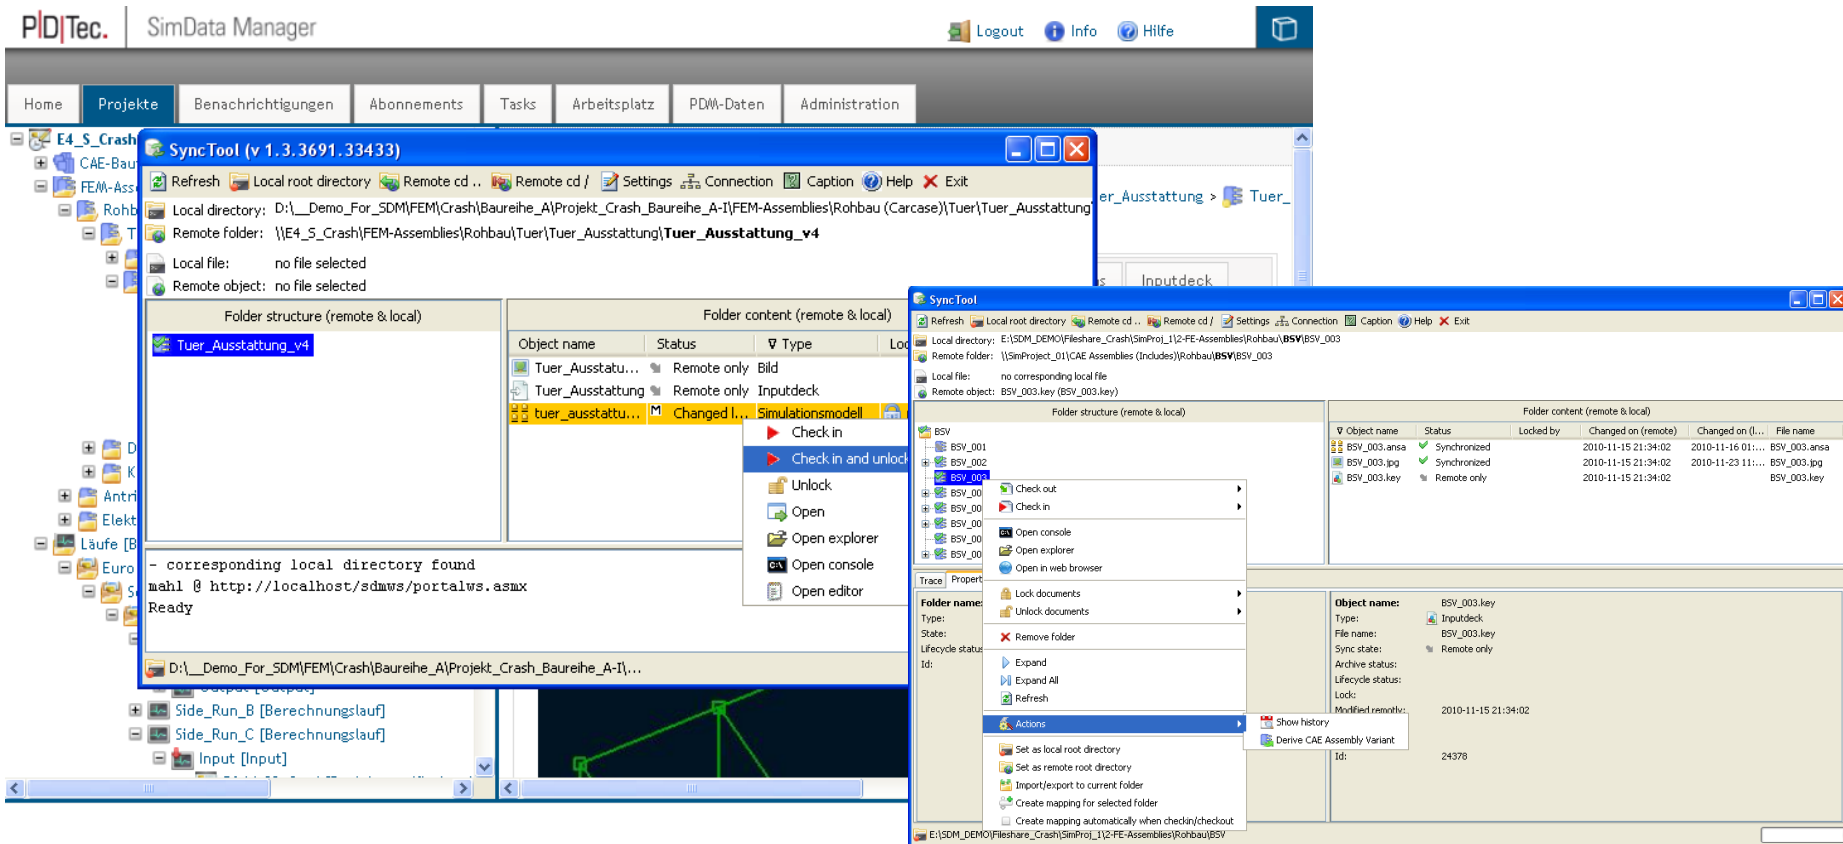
P|D|Tec. SimData Manager

Logout Info Hilfe

Home Projekte Benachrichtigungen Abonnements Tasks Arbeitsplatz PDM-Daten Administration

E4_S_Crash
CAE-Bau
FEM-Ass
Rohb
T

SyncTool (v 1.3.3691.33433)

Refresh Local root directory Remote cd .. Remote cd / Settings Connection Caption Help Exit

Local directory: D:\__Demo_For_SDM\FEM\Crash\Baureihe_A\Projekt_Crash_Baureihe_A-I\FEM-Assemblies\Rohbau (Carcase)\Tuer\Tuer_Ausstattung
Remote folder: \\E4_S_Crash\FEM-Assemblies\Rohbau\Tuer\Tuer_Ausstattung\Tuer_Ausstattung_v4

Local file: no file selected
Remote object: no file selected

Folder structure (remote & local)
Tuer_Ausstattung_v4

Folder content (remote & local)

| Object name | Status | Type | Loc |
|---|---|---|---|
| Tuer_Ausstatu... | Remote only | Bild | |
| Tuer_Ausstattung | Remote only | Inputdeck | |
| tuer_ausstattu... | M Changed l... | Simulationsmodell | |

Check in
Check in and unlock
Unlock
Open
Open explorer
Open console
Open editor

- corresponding local directory found
mahl @ http://localhost/sdmws/portalws.asmx
Ready

D:\__Demo_For_SDM\FEM\Crash\Baureihe_A\Projekt_Crash_Baureihe_A-I\...

D
K
Antri
Elekt
Läufe [B
Euro
S

Side_Run_B [Berechnungslauf]
Side_Run_C [Berechnungslauf]
Input [Input]

er_Ausstattung > Tuer_
Inputdeck

SyncTool

Refresh Local root directory Remote cd .. Remote cd / Settings Connection Caption Help Exit

Local directory: E:\SDM_DEMO\Fileshare_Crash\SimProj_1\2-FE-Assemblies\Rohbau\BSV\BSV_003
Remote folder: \\SimProject_01\CAE Assemblies (Includes)\Rohbau\BSV\BSV_003

Local file: no corresponding local file
Remote object: BSV_003.key (BSV_003.key)

Folder structure (remote & local)
BSV
BSV_001
BSV_002
BSV_003
BSV_00
BSV_00
BSV_00
BSV_00
BSV_00

Check out
Check in
Open console
Open explorer
Open in web browser
Lock documents
Unlock documents
Remove folder
Expand
Expand All
Refresh
Actions
Set as local root directory
Set as remote root directory
Import/export to current folder
Create mapping for selected folder
Create mapping automatically when checkin/checkout

Show history
Derive CAE Assembly Variant

Folder content (remote & local)

| Object name | Status | Locked by | Changed on (remote) | Changed on (l... | File name |
|---|---|---|---|---|---|
| BSV_003.ansa | Synchronized | | 2010-11-15 21:34:02 | 2010-11-16 01:... | BSV_003.ansa |
| BSV_003.jpg | Synchronized | | 2010-11-15 21:34:02 | 2010-11-23 11:... | BSV_003.jpg |
| BSV_003.key | Remote only | | 2010-11-15 21:34:02 | | BSV_003.key |

Trace Propert
Folder name:
Type:
State:
Lifecycle status
Id:

Object name: BSV_003.key
Type: Inputdeck
File name: BSV_003.key
Sync state: Remote only
Archive status:
Lifecycle status:
Lock:
Modified remotly: 2010-11-15 21:34:02
Id: 24378

E:\SDM_DEMO\Fileshare_Crash\SimProj_1\2-FE-Assemblies\Rohbau\BSV